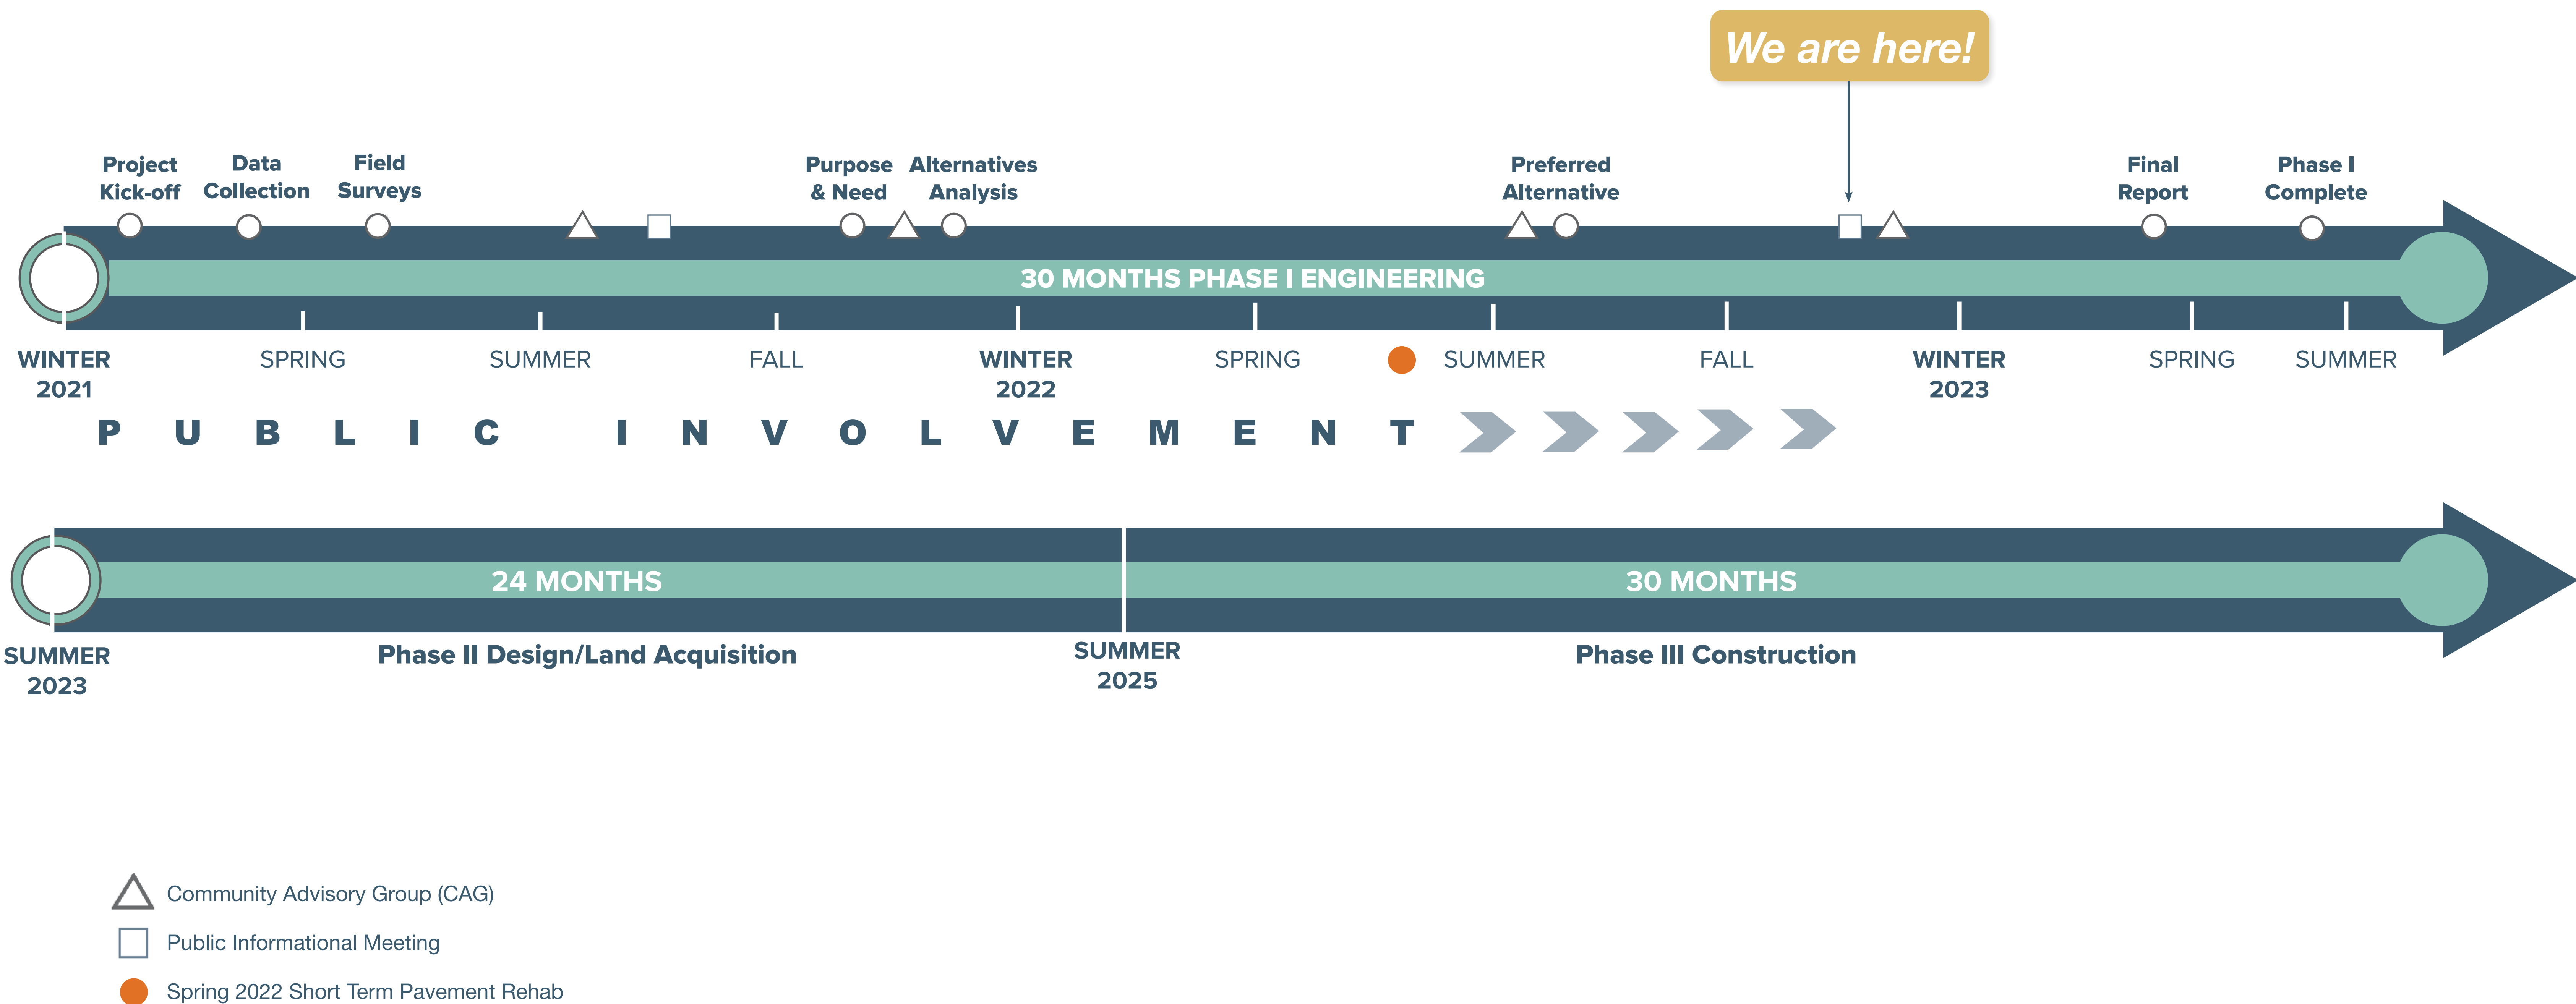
We are here!

Project Kick-off

Data Collection

Field Surveys

Purpose & Need

Alternatives Analysis

Preferred Alternative

Final Report

Phase I Complete

30 MONTHS PHASE I ENGINEERING

WINTER 2021

SPRING

SUMMER

FALL

WINTER 2022

SPRING

SUMMER

FALL

WINTER 2023

SPRING

SUMMER

P U B L I C I N V O L V E M E N T

24 MONTHS

30 MONTHS

SUMMER 2023

Phase II Design/Land Acquisition

SUMMER 2025

Phase III Construction

Community Advisory Group (CAG)

Public Informational Meeting

Spring 2022 Short Term Pavement Rehab